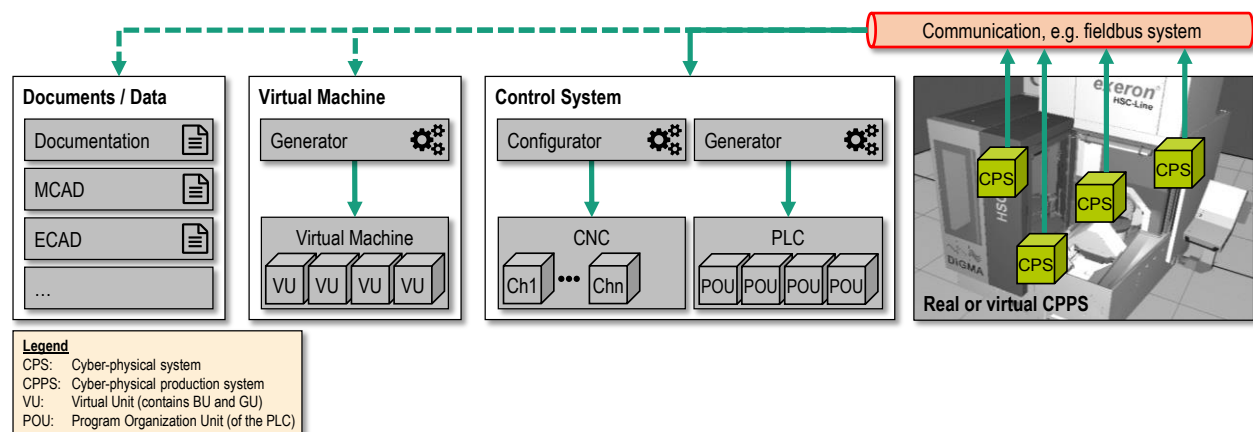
Communication, e.g. fieldbus system

Documents / Data

Documentation

MCAD

ECAD

...

Virtual Machine

Generator

Virtual Machine

VU VU VU VU

Control System

Configurator

Generator

CNC

Ch1 ••• Chn

PLC

POU POU POU POU

exeron HSC-Line

CPS CPS CPS CPS

HSC

DiGMA

Real or virtual CPPS

Legend
CPS: Cyber-physical system
CPPS: Cyber-physical production system
VU: Virtual Unit (contains BU and GU)
POU: Program Organization Unit (of the PLC)